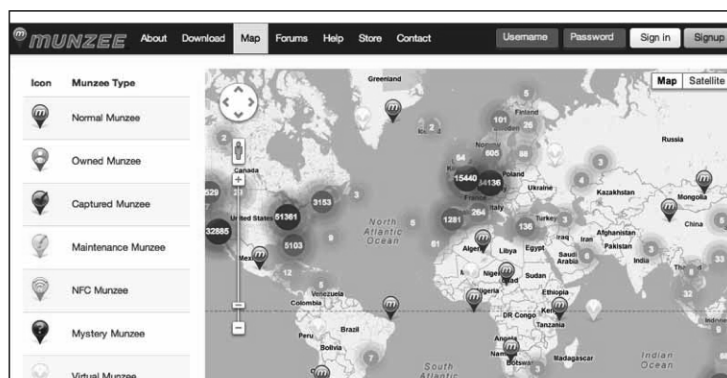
munzee About Download Map Forums Help Store Contact Username Password Sign in Signup

| Icon | Munzee Type |
|---|---|
| | Normal Munzee |
| | Owned Munzee |
| | Captured Munzee |
| | Maintenance Munzee |
| | NFC Munzee |
| | Mystery Munzee |
| | Virtual Munzee |

Map Satellite

Greenland
Finland
Russia
Canada
Poland
Ukraine
Kazakhstan
Mongolia
France
Italy
China
United States
Turkey
North Atlantic Ocean
Iraq
Iran
Afghanistan
Pakistan
Algeria
Libya
Egypt
Saudi Arabia
India
Mexico
Niger
Chad
Sudan
Nigeria
Ethiopia
Venezuela
Colombia
DR Congo
Kenya
Tanzania
Peru
Brazil
Bolivia
Angola
Namibia
Botswana
Madagascar
South Atlantic
Indian Ocean

101
25
505
88
15440
54136
264
136
1281
61
629
3153
01361
32885
5103
12
2
5
3
8
6
5
2
33
3
32